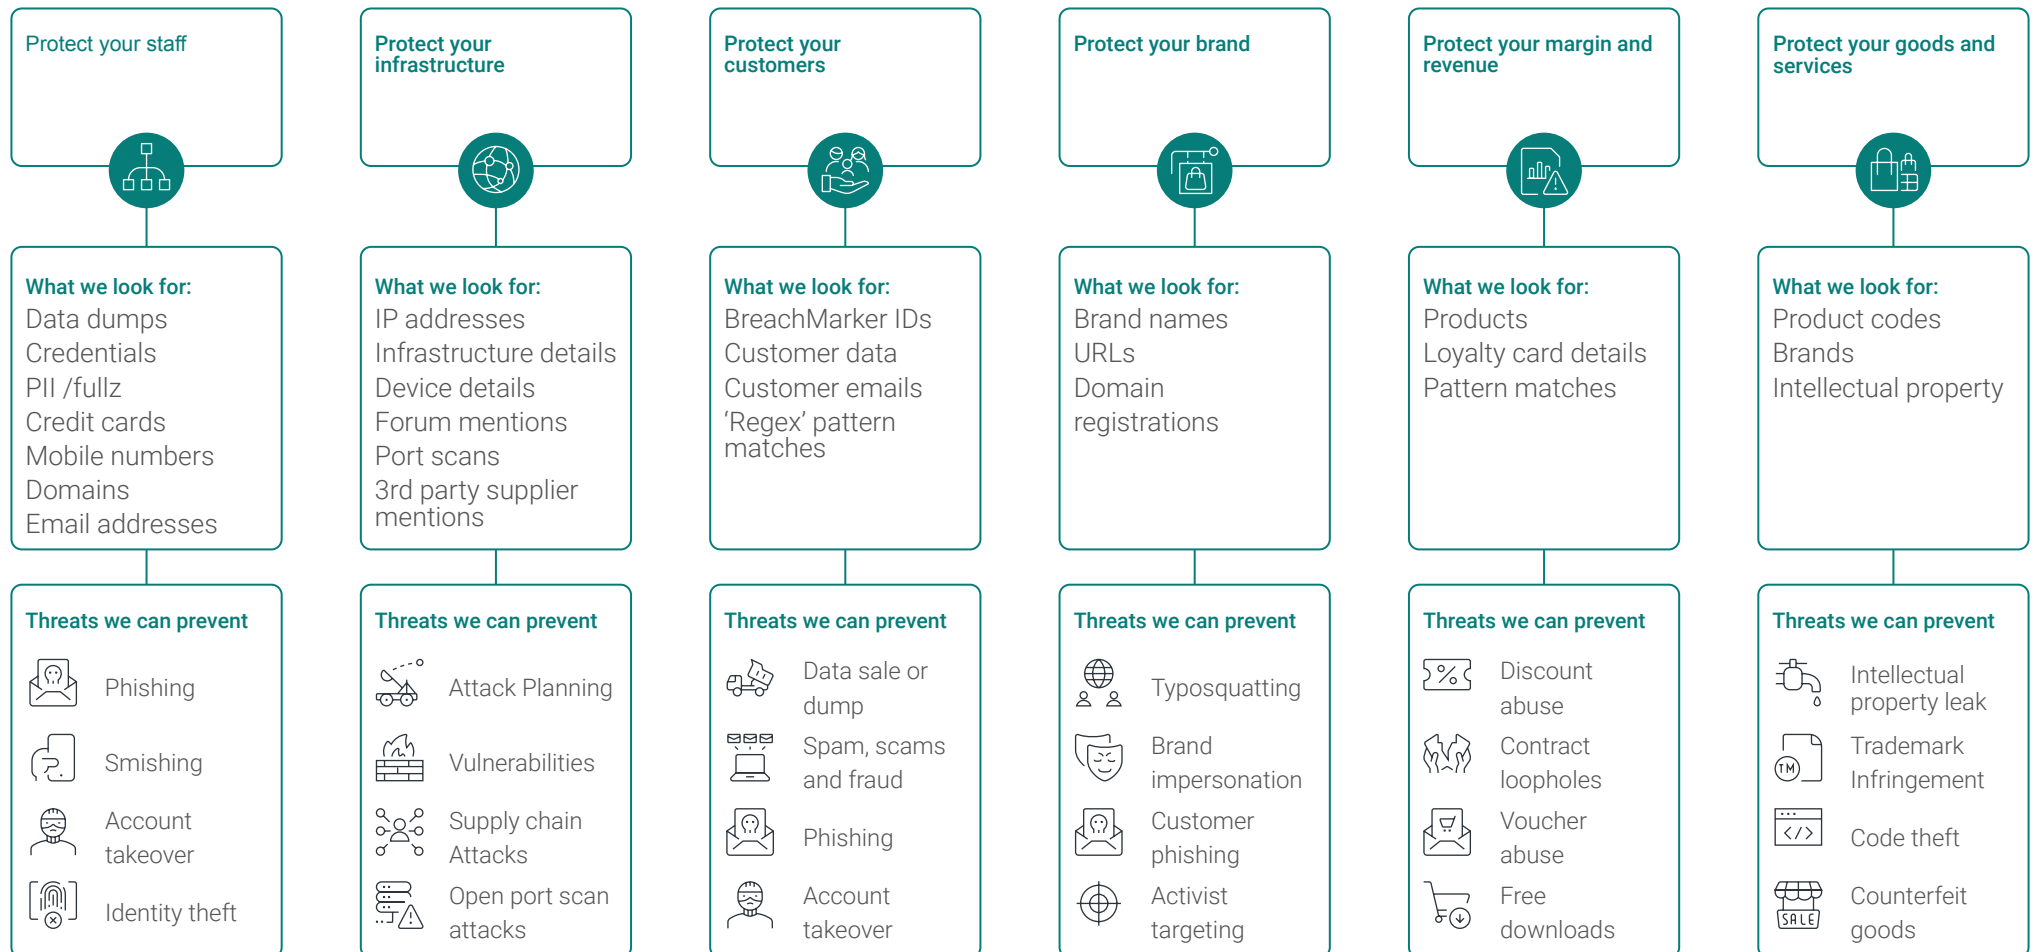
Protect your staff

What we look for:
Data dumps
Credentials
PII /fullz
Credit cards
Mobile numbers
Domains
Email addresses

Threats we can prevent
Phishing
Smishing
Account takeover
Identity theft

Protect your infrastructure

What we look for:
IP addresses
Infrastructure details
Device details
Forum mentions
Port scans
3rd party supplier mentions

Threats we can prevent
Attack Planning
Vulnerabilities
Supply chain Attacks
Open port scan attacks

Protect your customers

What we look for:
BreachMarker IDs
Customer data
Customer emails
'Regex' pattern matches

Threats we can prevent
Data sale or dump
Spam, scams and fraud
Phishing
Account takeover

Protect your brand

What we look for:
Brand names
URLs
Domain registrations

Threats we can prevent
Typosquatting
Brand impersonation
Customer phishing
Activist targeting

Protect your margin and revenue

What we look for:
Products
Loyalty card details
Pattern matches

Threats we can prevent
Discount abuse
Contract loopholes
Voucher abuse
Free downloads

Protect your goods and services

What we look for:
Product codes
Brands
Intellectual property

Threats we can prevent
Intellectual property leak
Trademark Infringement
Code theft
Counterfeit goods